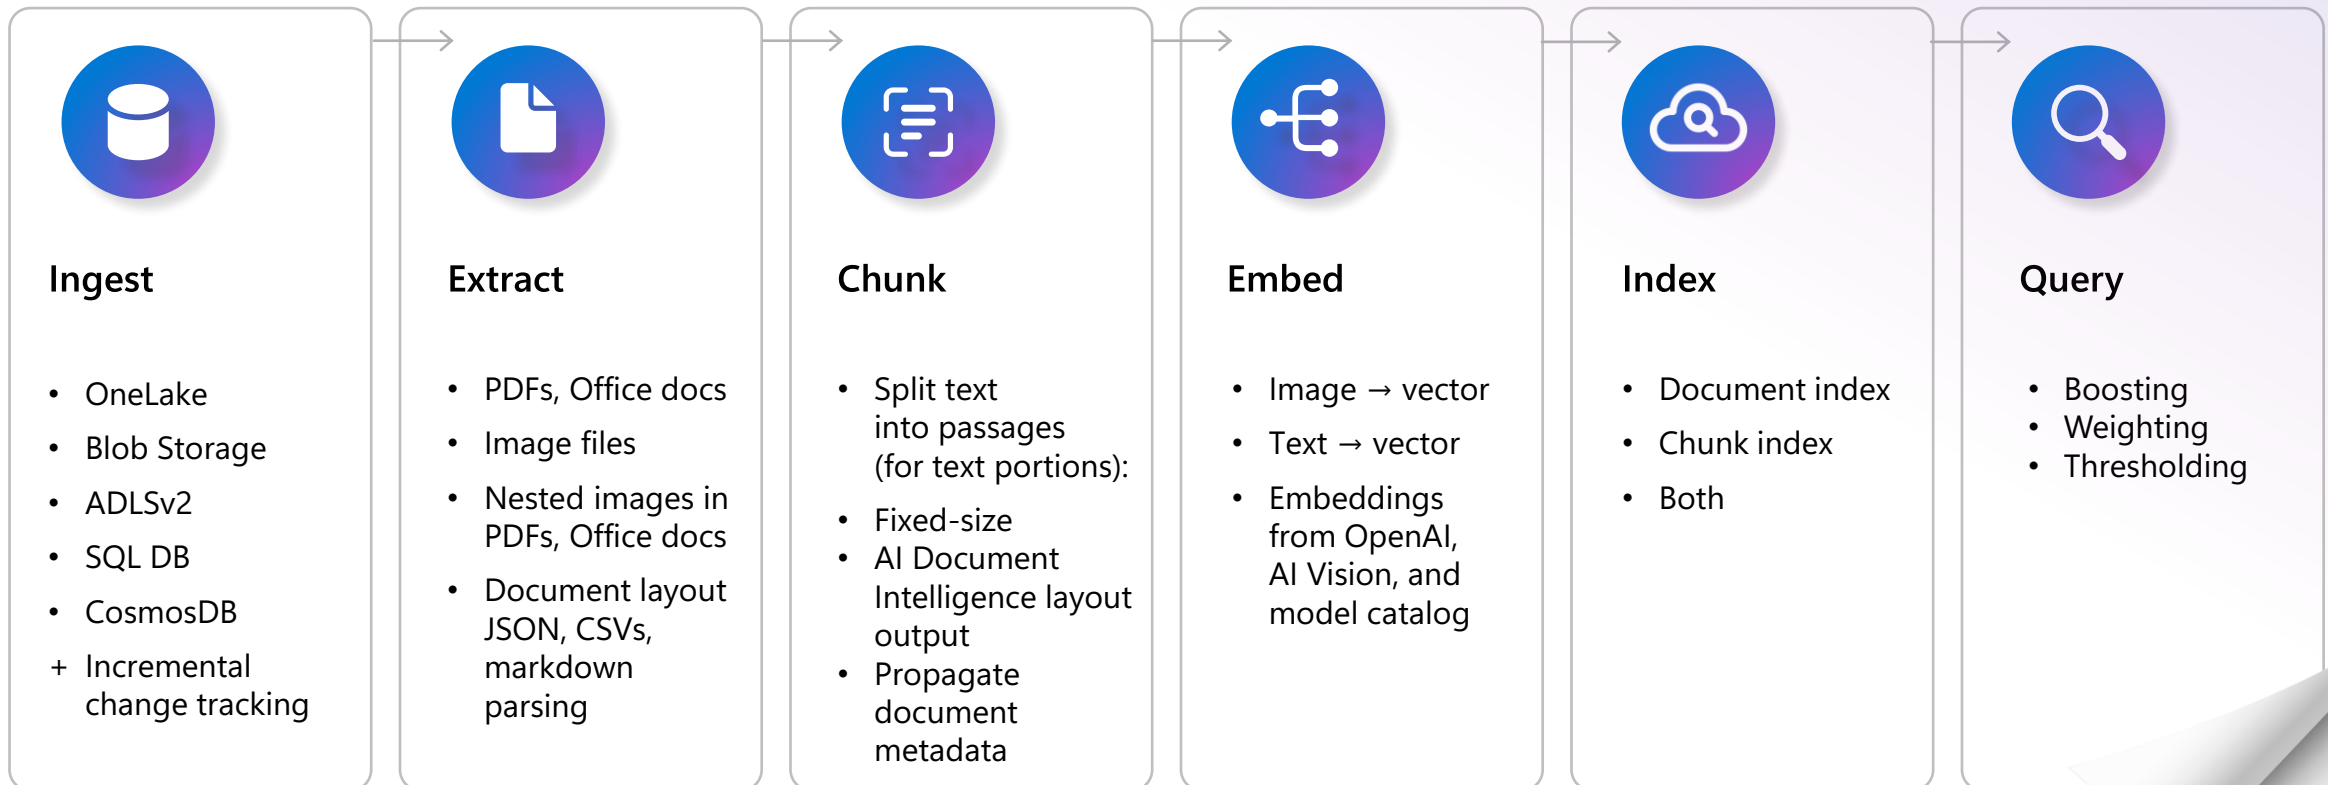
Ingest

- OneLake
- Blob Storage
- ADLSv2
- SQL DB
- CosmosDB
+ Incremental change tracking

Extract

- PDFs, Office docs
- Image files
- Nested images in PDFs, Office docs
- Document layout JSON, CSVs, markdown parsing

Chunk

- Split text into passages (for text portions):
- Fixed-size
- AI Document Intelligence layout output
- Propagate document metadata

Embed

- Image → vector
- Text → vector
- Embeddings from OpenAI, AI Vision, and model catalog

Index

- Document index
- Chunk index
- Both

Query

- Boosting
- Weighting
- Thresholding